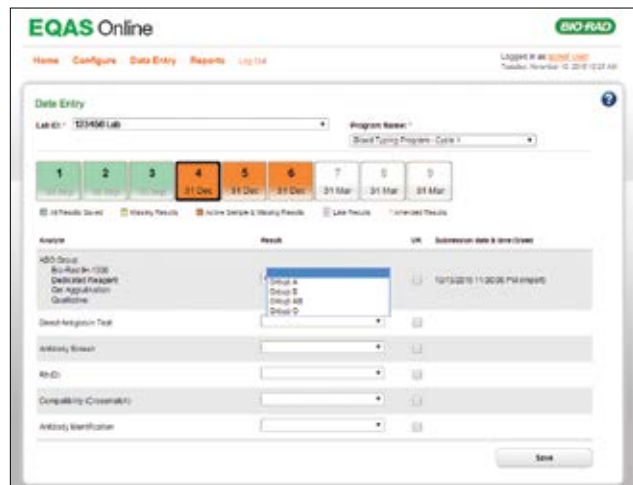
EQAS Online

BIO-RAD

Home Configure Data Entry Reports Log Out

Logged in as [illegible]
Tuesday, November 10, 2015 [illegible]

Data Entry

?

Lab ID: * 123456 Lab

Program Name: *

Blood Typing Program - Cycle 1

1 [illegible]
2 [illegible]
3 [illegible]
4 31 Dec
5 31 Dec
6 31 Dec
7 31 Mar
8 31 Mar
9 31 Mar

All Results Saved Missing Results Active Sample & Missing Results Late Results * Amended Results

| Analyte | Result | UR | Submission date & time (User) |
|---|---|---|---|
| ABO Group<br>Bio-Rad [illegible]<br>Dedicated Reagent<br>Gel Agglutination<br>Qualitative | Group A<br>Group B<br>Group AB<br>Group O | | 10/13/2015 11:20:06 PM (import) |
| Direct Antiglobulin Test | | | |
| Antibody Screen | | | |
| Rh(D) | | | |
| Compatibility (Crossmatch) | | | |
| Antibody Identification | | | |

Save